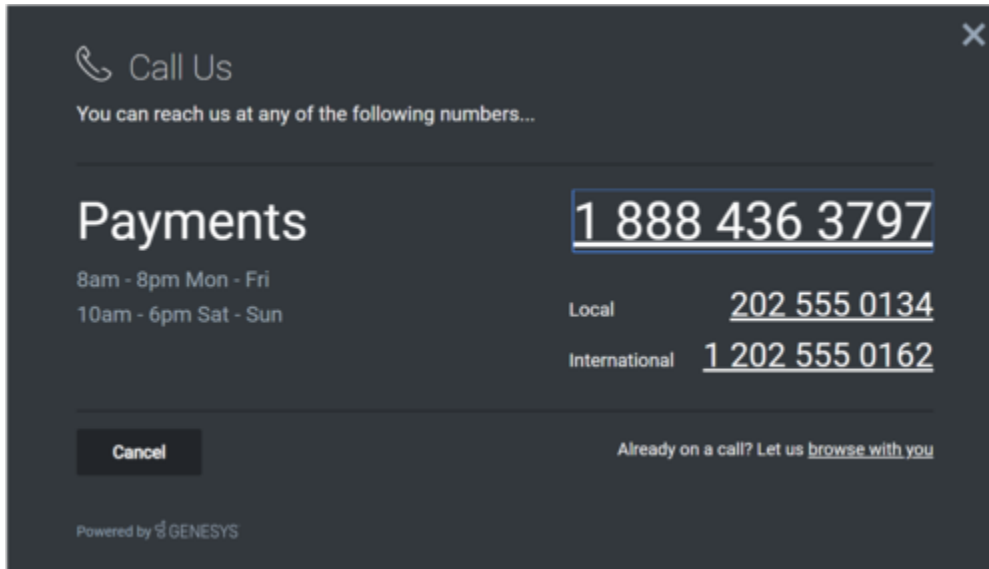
Call Us

You can reach us at any of the following numbers...

Payments

8am - 8pm Mon - Fri
10am - 6pm Sat - Sun

1 888 436 3797

Local 202 555 0134

International 1 202 555 0162

Cancel

Already on a call? Let us browse with you

Powered by GENESYS